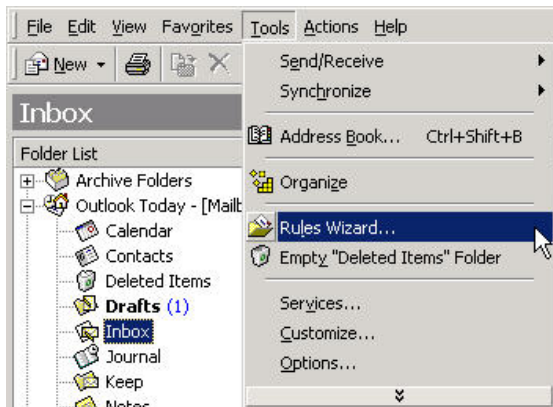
File Edit View Favorites Tools Actions Help

New

Inbox

Folder List

Archive Folders
Outlook Today - [Mailb
Calendar
Contacts
Deleted Items
Drafts (1)
Inbox
Journal
Keep
Notes

Send/Receive
Synchronize
Address Book... Ctrl+Shift+B
Organize
Rules Wizard...
Empty "Deleted Items" Folder
Services...
Customize...
Options...